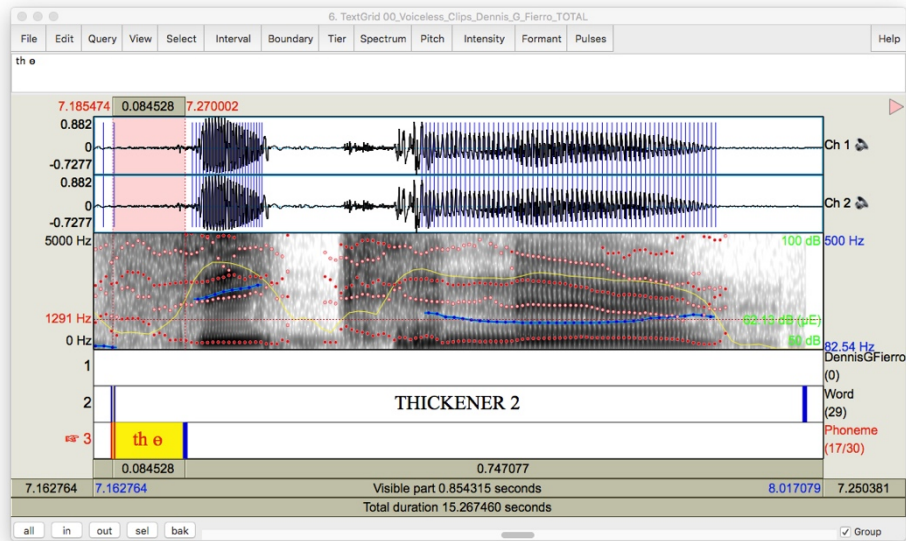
6. TextGrid 00_Voiceless_Clips_Dennis_G_Fierro_TOTAL

File Edit Query View Select Interval Boundary Tier Spectrum Pitch Intensity Formant Pulses Help

th ɵ

7.185474 0.084528 7.270002

0.882
0
-0.7277
Ch 1

0.882
0
-0.7277
Ch 2

5000 Hz
1291 Hz
0 Hz

100 dB 500 Hz
62.13 dB (μE)
50 dB 82.54 Hz

1 DennisGFierro (0)

2 THICKENER 2 Word (29)

3 th ɵ Phoneme (17/30)

0.084528 0.747077

7.162764 7.162764 Visible part 0.854315 seconds 8.017079 7.250381

Total duration 15.267460 seconds

all in out sel bak

Group